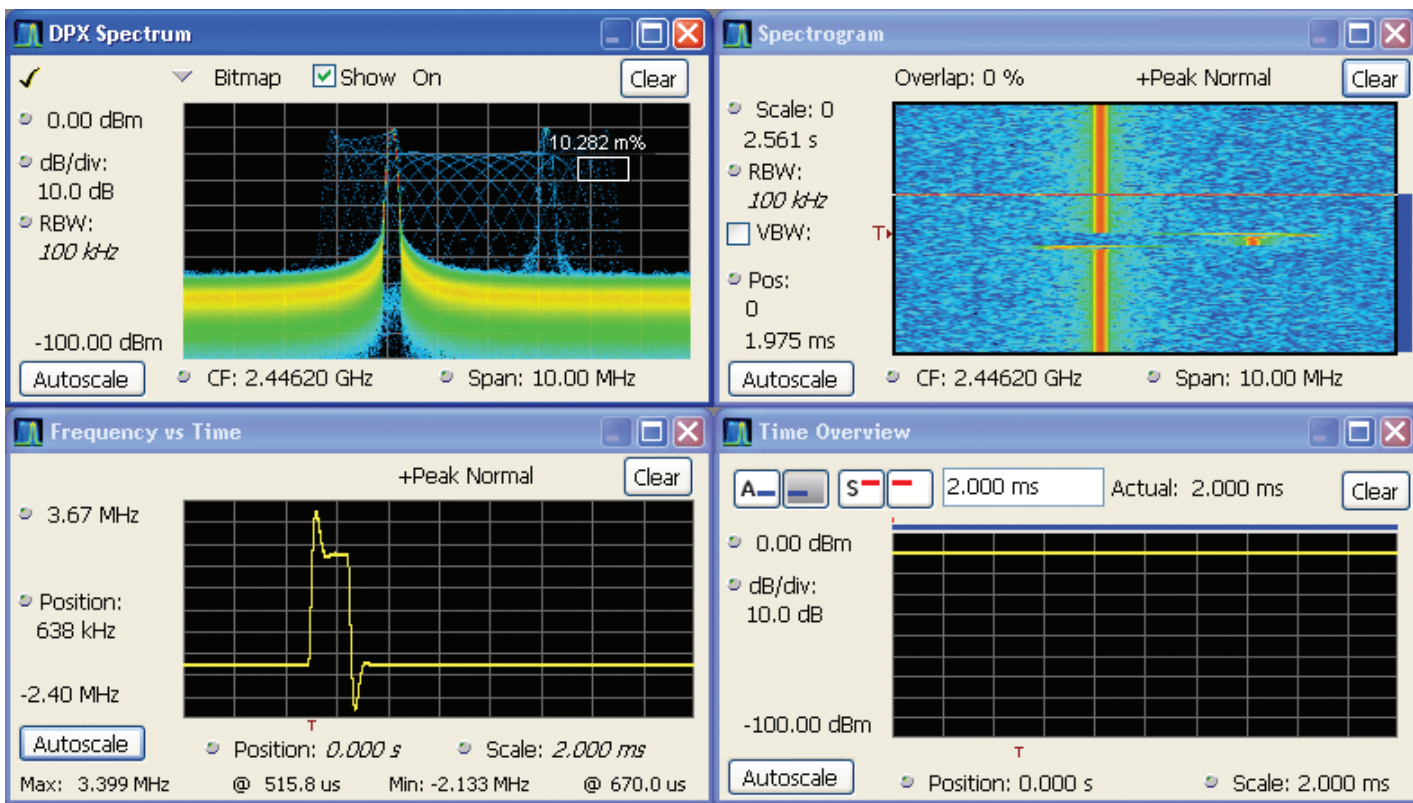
DPX Spectrum

✓ Bitmap Show On Clear

0.00 dBm

dB/div:
10.0 dB

RBW:
100 kHz

10.282 m%

-100.00 dBm

Autoscale CF: 2.44620 GHz Span: 10.00 MHz

Spectrogram

Overlap: 0 % +Peak Normal Clear

Scale: 0
2.561 s

RBW:
100 kHz

VBW:

T

Pos:
0
1.975 ms

Autoscale CF: 2.44620 GHz Span: 10.00 MHz

Frequency vs Time

+Peak Normal Clear

3.67 MHz

Position:
638 kHz

-2.40 MHz

T

Autoscale Position: 0.000 s Scale: 2.000 ms

Max: 3.399 MHz @ 515.8 us Min: -2.133 MHz @ 670.0 us

Time Overview

A S 2.000 ms Actual: 2.000 ms Clear

0.00 dBm

dB/div:
10.0 dB

-100.00 dBm

T

Autoscale Position: 0.000 s Scale: 2.000 ms